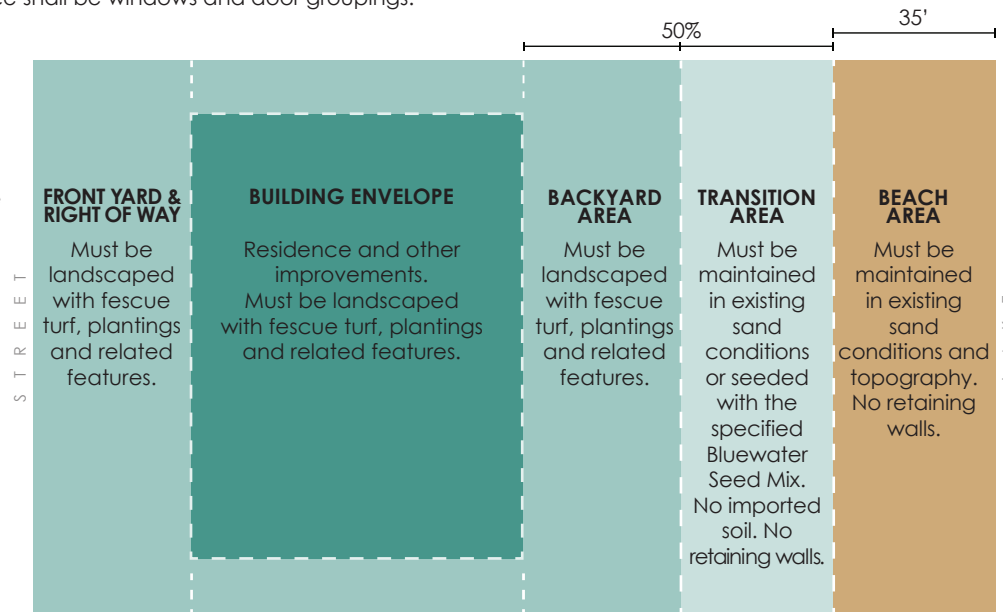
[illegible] shall be windows and door groupings.

50%

35'

STREET

FRONT YARD & RIGHT OF WAY
Must be landscaped with fescue turf, plantings and related features.

BUILDING ENVELOPE
Residence and other improvements.
Must be landscaped with fescue turf, plantings and related features.

BACKYARD AREA
Must be landscaped with fescue turf, plantings and related features.

TRANSITION AREA
Must be maintained in existing sand conditions or seeded with the specified Bluewater Seed Mix. No imported soil. No retaining walls.

BEACH AREA
Must be maintained in existing sand conditions and topography. No retaining walls.